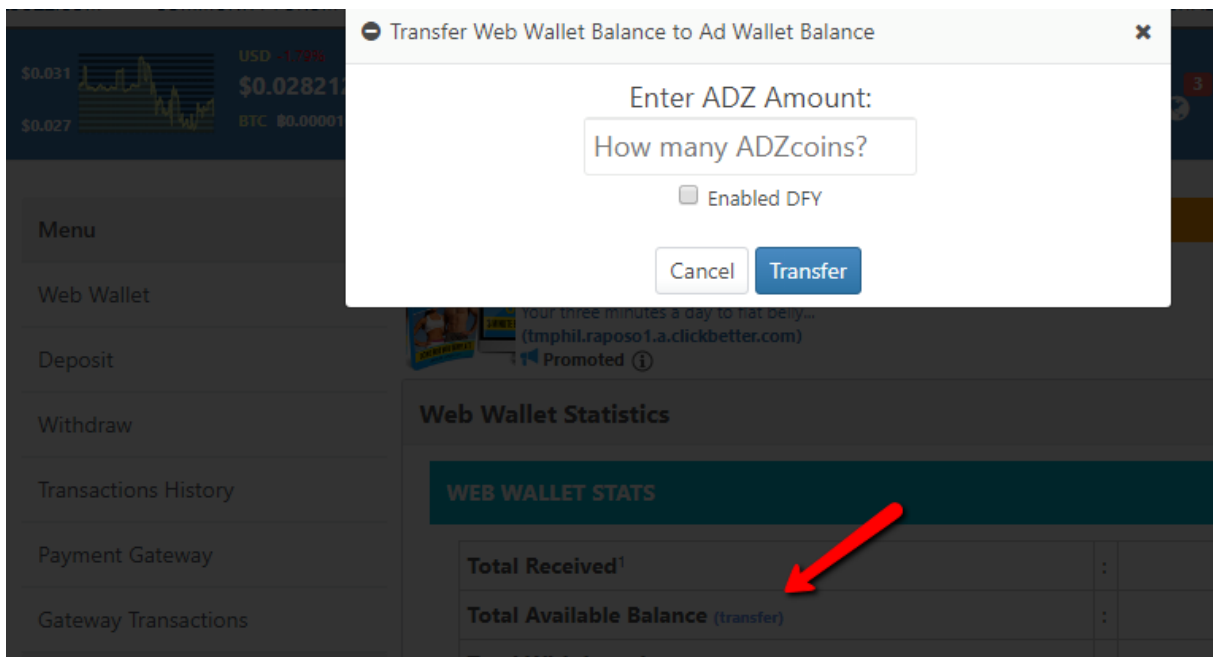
Transfer Web Wallet Balance to Ad Wallet Balance ×

Enter ADZ Amount:

How many ADZcoins?

Enabled DFY

Cancel Transfer

$0.031
$0.027
USD -1.79%
$0.02821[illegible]
BTC $0.00001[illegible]

3

Menu

Web Wallet

Deposit

Withdraw

Transactions History

Payment Gateway

Gateway Transactions

Your three minutes a day to flat belly...
(tmphil.raposo1.a.clickbetter.com)
Promoted ⓘ

Web Wallet Statistics

WEB WALLET STATS

| Total Received$^1$ | : |
|---|---|
| Total Available Balance (transfer) | : |